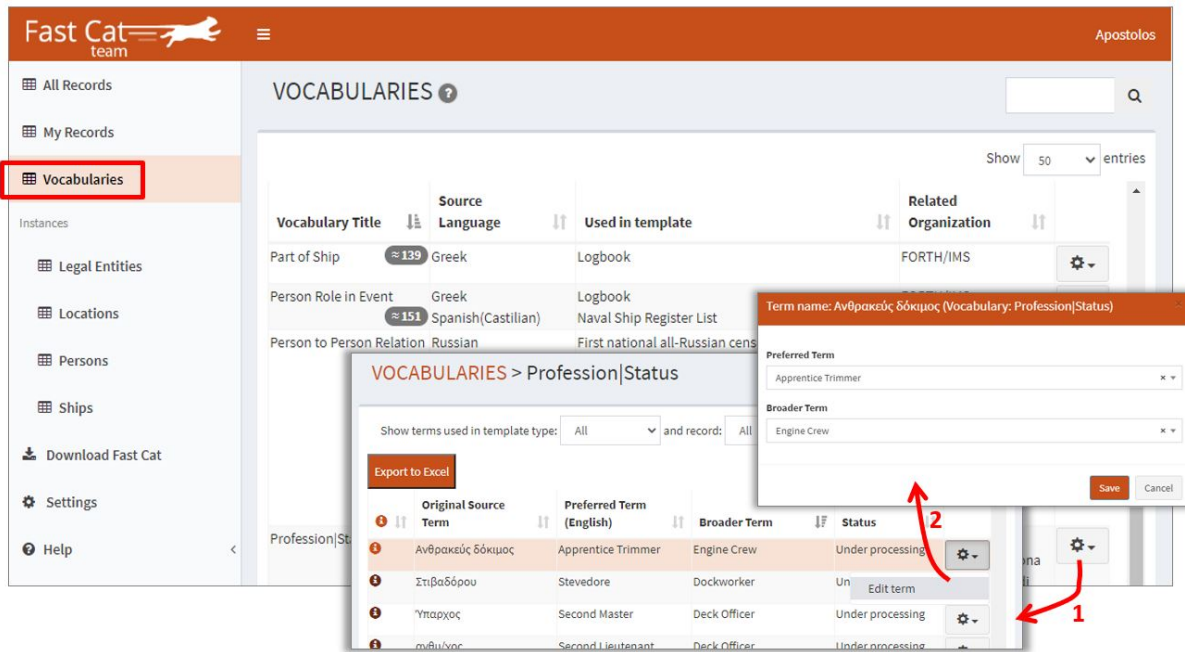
Fast Cat team

Apostolos

All Records

My Records

Vocabularies

Instances

Legal Entities

Locations

Persons

Ships

Download Fast Cat

Settings

Help

VOCABULARIES

Show 50 entries

| Vocabulary Title | Source Language | Used in template | Related Organization | |
|---|---|---|---|---|
| Part of Ship ≈139 | Greek | Logbook | FORTH/IMS | |
| Person Role in Event ≈151 | Greek Spanish(Castilian) | Logbook Naval Ship Register List | | |
| Person to Person Relation | Russian | First national all-Russian cens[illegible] | | |
| Profession\|St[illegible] | | | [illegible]ona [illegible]li | |

VOCABULARIES > Profession|Status

Show terms used in template type: All and record: All

Export to Excel

| | Original Source Term | Preferred Term (English) | Broader Term | Status | |
|---|---|---|---|---|---|
| | Ανθρακεύς δόκιμος | Apprentice Trimmer | Engine Crew | Under processing | |
| | Στιβαδόρου | Stevedore | Dockworker | Un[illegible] | Edit term |
| | Ύπαρχος | Second Master | Deck Officer | Under processing | |
| | ανθυ/χος | Second Lieutenant | Deck Officer | Under processing | |

Term name: Ανθρακεύς δόκιμος (Vocabulary: Profession|Status)

Preferred Term

Apprentice Trimmer

Broader Term

Engine Crew

Save Cancel

1

2